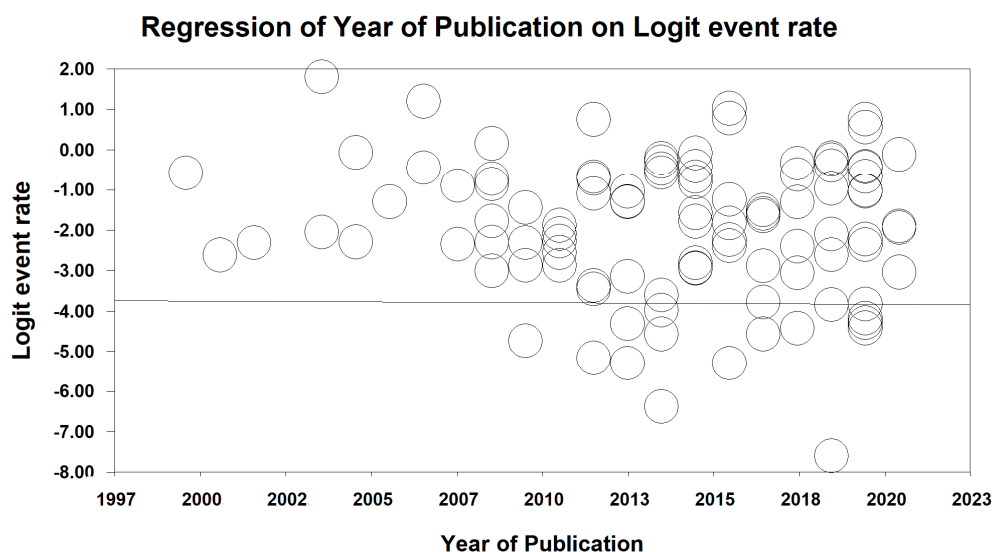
Regression of Year of Publication on Logit event rate

Logit event rate

2.00
1.00
0.00
-1.00
-2.00
-3.00
-4.00
-5.00
-6.00
-7.00
-8.00

1997 2000 2002 2005 2007 2010 2013 2015 2018 2020 2023

Year of Publication